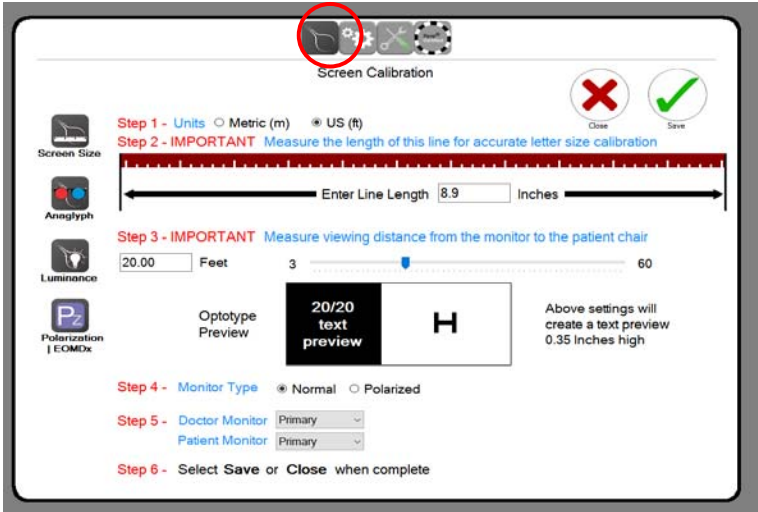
Screen Calibration

Close

Save

Screen Size

Anaglyph

Luminance

Polarization | EOMDx

Step 1 - Units ○ Metric (m) ◉ US (ft)

Step 2 - IMPORTANT Measure the length of this line for accurate letter size calibration

Enter Line Length 8.9 Inches

Step 3 - IMPORTANT Measure viewing distance from the monitor to the patient chair

20.00 Feet 3 60

Optotype Preview

20/20 text preview

H

Above settings will create a text preview 0.35 Inches high

Step 4 - Monitor Type ◉ Normal ○ Polarized

Step 5 - Doctor Monitor Primary

Patient Monitor Primary

Step 6 - Select Save or Close when complete